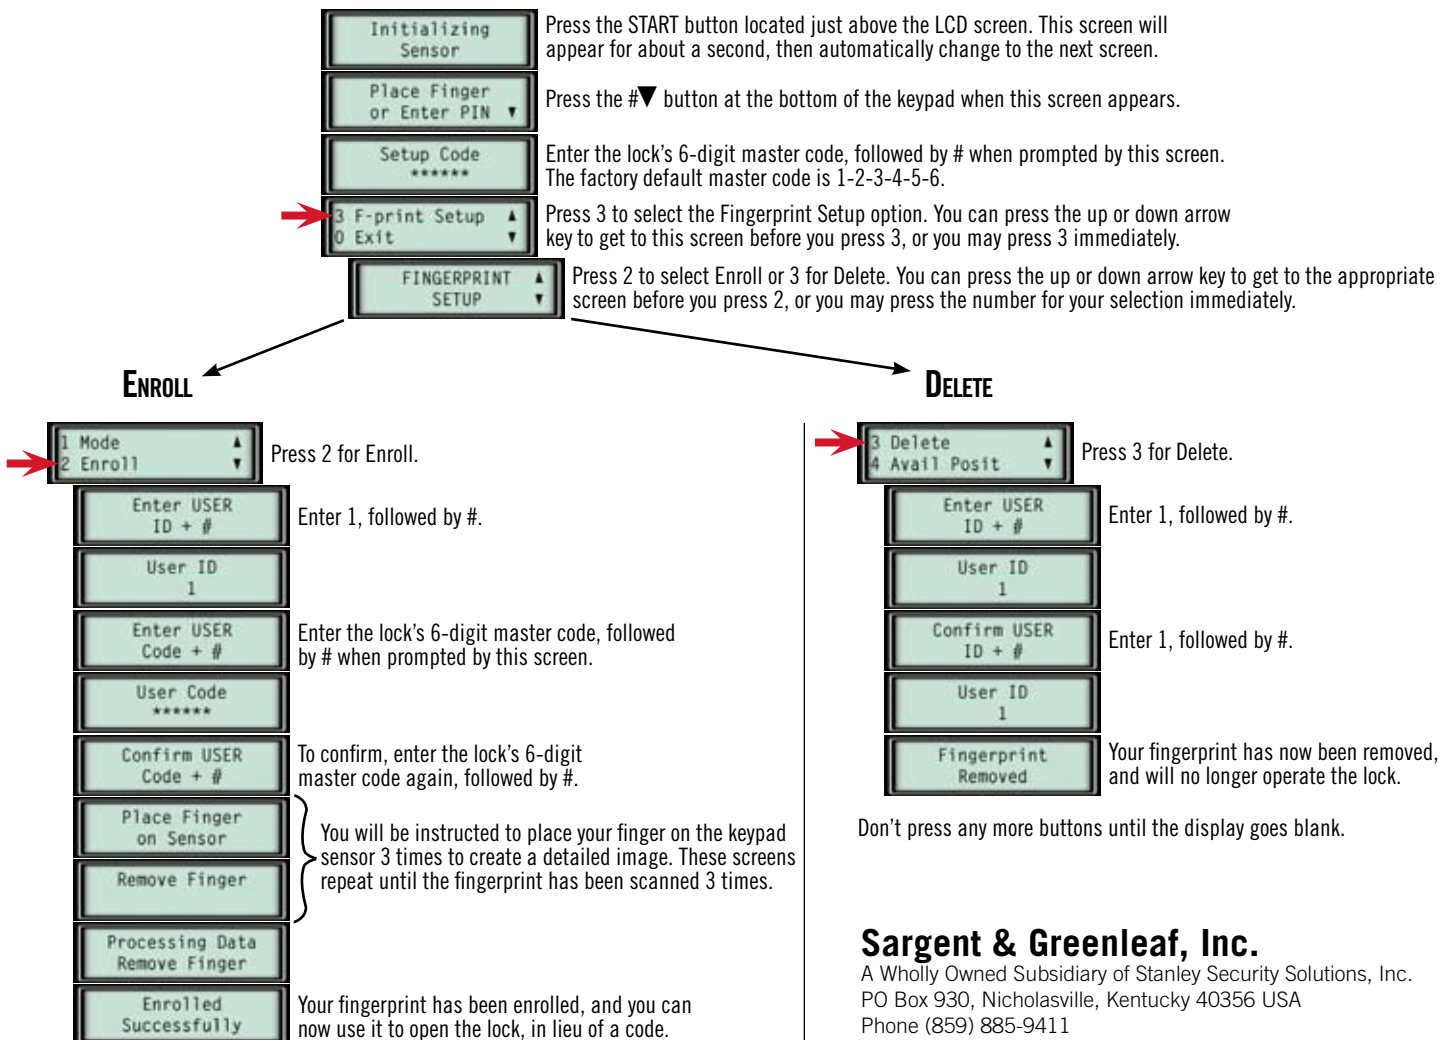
Initializing
Sensor

Press the START button located just above the LCD screen. This screen will appear for about a second, then automatically change to the next screen.

Place Finger
or Enter PIN ▼

Press the #▼ button at the bottom of the keypad when this screen appears.

Setup Code
******

Enter the lock's 6-digit master code, followed by # when prompted by this screen. The factory default master code is 1-2-3-4-5-6.

3 F-print Setup ▲
0 Exit ▼

Press 3 to select the Fingerprint Setup option. You can press the up or down arrow key to get to this screen before you press 3, or you may press 3 immediately.

FINGERPRINT ▲
SETUP ▼

Press 2 to select Enroll or 3 for Delete. You can press the up or down arrow key to get to the appropriate screen before you press 2, or you may press the number for your selection immediately.

ENROLL

1 Mode ▲
2 Enroll ▼

Press 2 for Enroll.

Enter USER
ID + #

Enter 1, followed by #.

User ID
1

Enter USER
Code + #

Enter the lock's 6-digit master code, followed by # when prompted by this screen.

User Code
******

Confirm USER
Code + #

To confirm, enter the lock's 6-digit master code again, followed by #.

Place Finger
on Sensor

Remove Finger

You will be instructed to place your finger on the keypad sensor 3 times to create a detailed image. These screens repeat until the fingerprint has been scanned 3 times.

Processing Data
Remove Finger

Enrolled
Successfully

Your fingerprint has been enrolled, and you can now use it to open the lock, in lieu of a code.

DELETE

3 Delete ▲
4 Avail Posit ▼

Press 3 for Delete.

Enter USER
ID + #

Enter 1, followed by #.

User ID
1

Confirm USER
ID + #

Enter 1, followed by #.

User ID
1

Fingerprint
Removed

Your fingerprint has now been removed, and will no longer operate the lock.

Don't press any more buttons until the display goes blank.

Sargent & Greenleaf, Inc.
A Wholly Owned Subsidiary of Stanley Security Solutions, Inc.
PO Box 930, Nicholasville, Kentucky 40356 USA
Phone (859) 885-9411